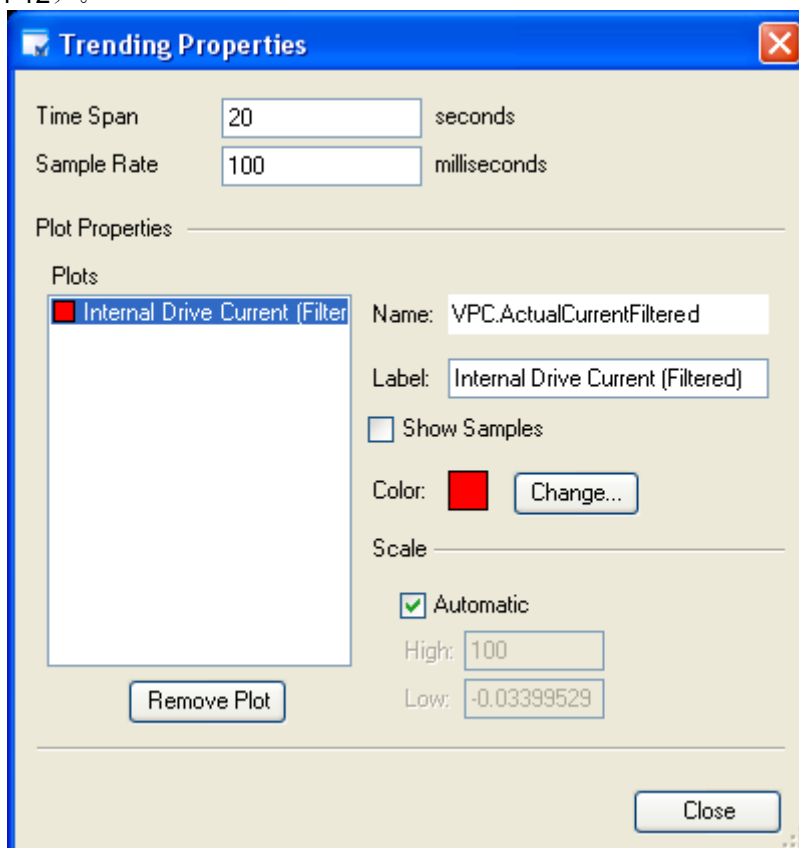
Trending Properties

Time Span 20 seconds
Sample Rate 100 milliseconds

Plot Properties

Plots
Internal Drive Current (Filter

Name: VPC.ActualCurrentFiltered
Label: Internal Drive Current (Filtered)
Show Samples
Color: Change...

Scale
Automatic
High: 100
Low: -0.03399529

Remove Plot

Close